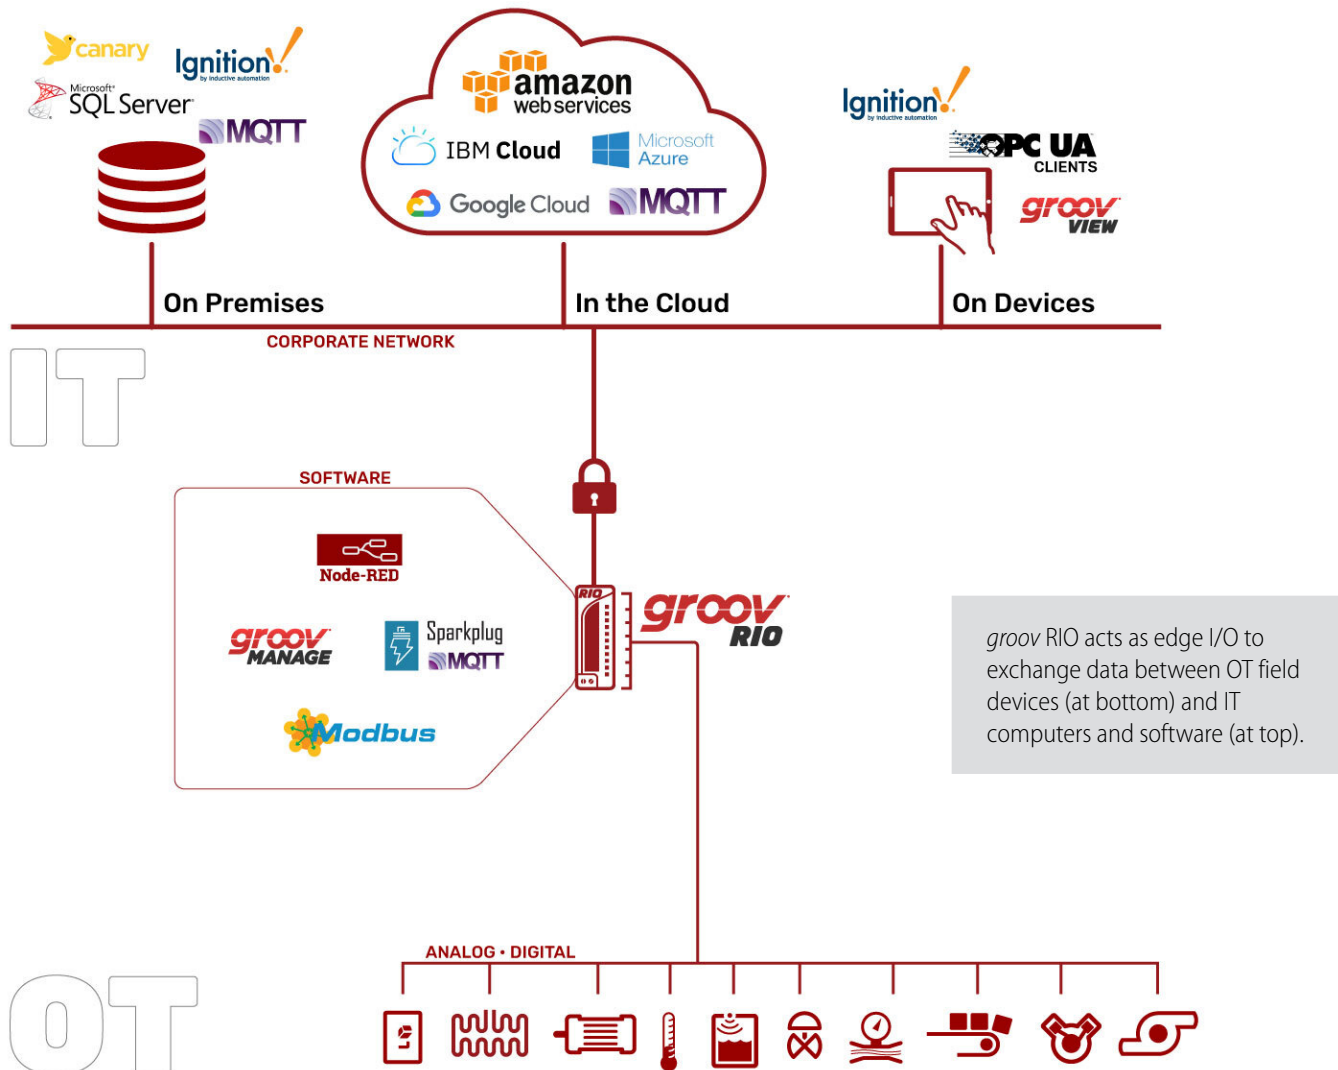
canary
Ignition
by inductive automation
Microsoft SQL Server
MQTT

amazon web services
IBM Cloud
Microsoft Azure
Google Cloud
MQTT

Ignition
by inductive automation
OPC UA
CLIENTS
groov VIEW

On Premises
In the Cloud
On Devices

CORPORATE NETWORK

IT

SOFTWARE

Node-RED
groov MANAGE
Sparkplug
MQTT
Modbus

RIO
groov RIO

*groov* RIO acts as edge I/O to exchange data between OT field devices (at bottom) and IT computers and software (at top).

ANALOG • DIGITAL

OT